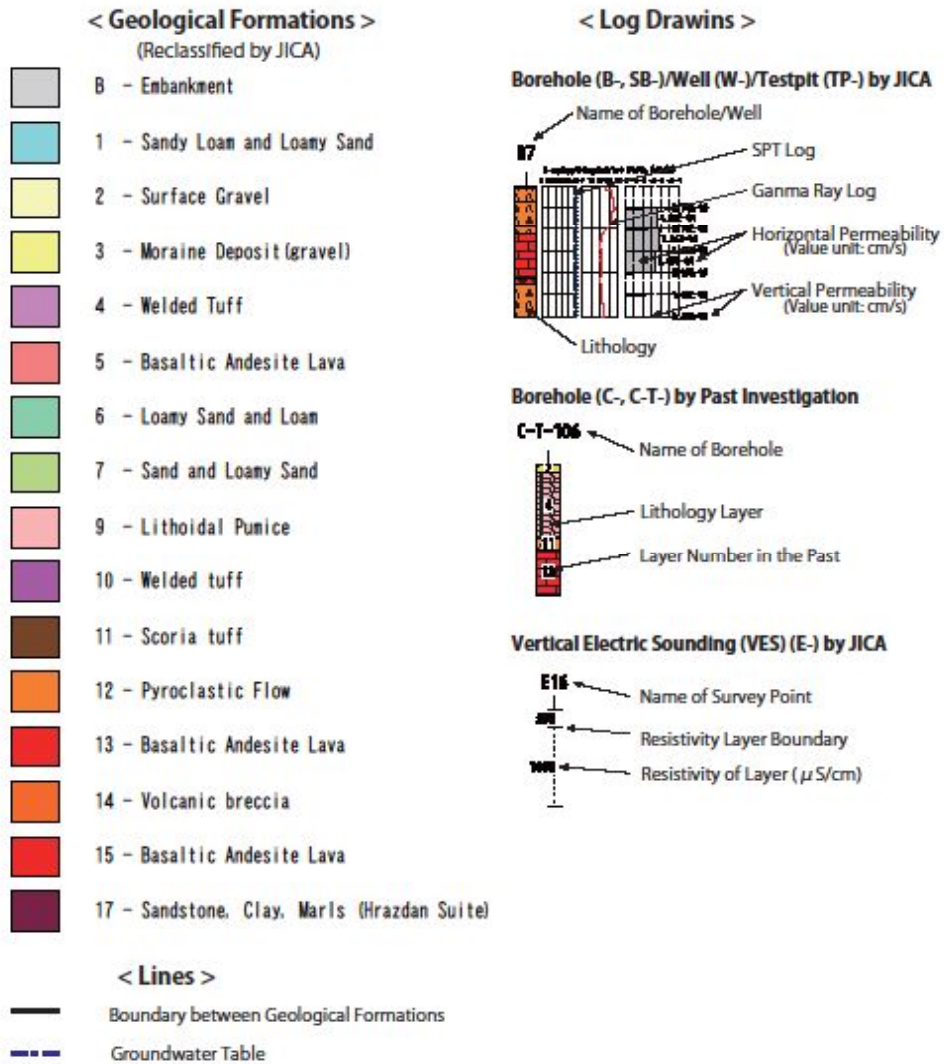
< Geological Formations >
(Reclassified by JICA)

B - Embankment
1 - Sandy Loam and Loamy Sand
2 - Surface Gravel
3 - Moraine Deposit (gravel)
4 - Welded Tuff
5 - Basaltic Andesite Lava
6 - Loamy Sand and Loam
7 - Sand and Loamy Sand
9 - Lithoidal Pumice
10 - Welded tuff
11 - Scoria tuff
12 - Pyroclastic Flow
13 - Basaltic Andesite Lava
14 - Volcanic breccia
15 - Basaltic Andesite Lava
17 - Sandstone, Clay, Marls (Hrazdan Suite)

< Lines >
Boundary between Geological Formations
Groundwater Table

< Log Drawins >

Borehole (B-, SB-)/Well (W-)/Testpit (TP-) by JICA
Name of Borehole/Well
B7
SPT Log
Ganma Ray Log
Horizontal Permeability (Value unit: cm/s)
Vertical Permeability (Value unit: cm/s)
Lithology

Borehole (C-, C-T-) by Past Investigation
C-T-106
Name of Borehole
Lithology Layer
11
13
Layer Number in the Past

Vertical Electric Sounding (VES) (E-) by JICA
E16
Name of Survey Point
Resistivity Layer Boundary
Resistivity of Layer ( $\mu$ S/cm)
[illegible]
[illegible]